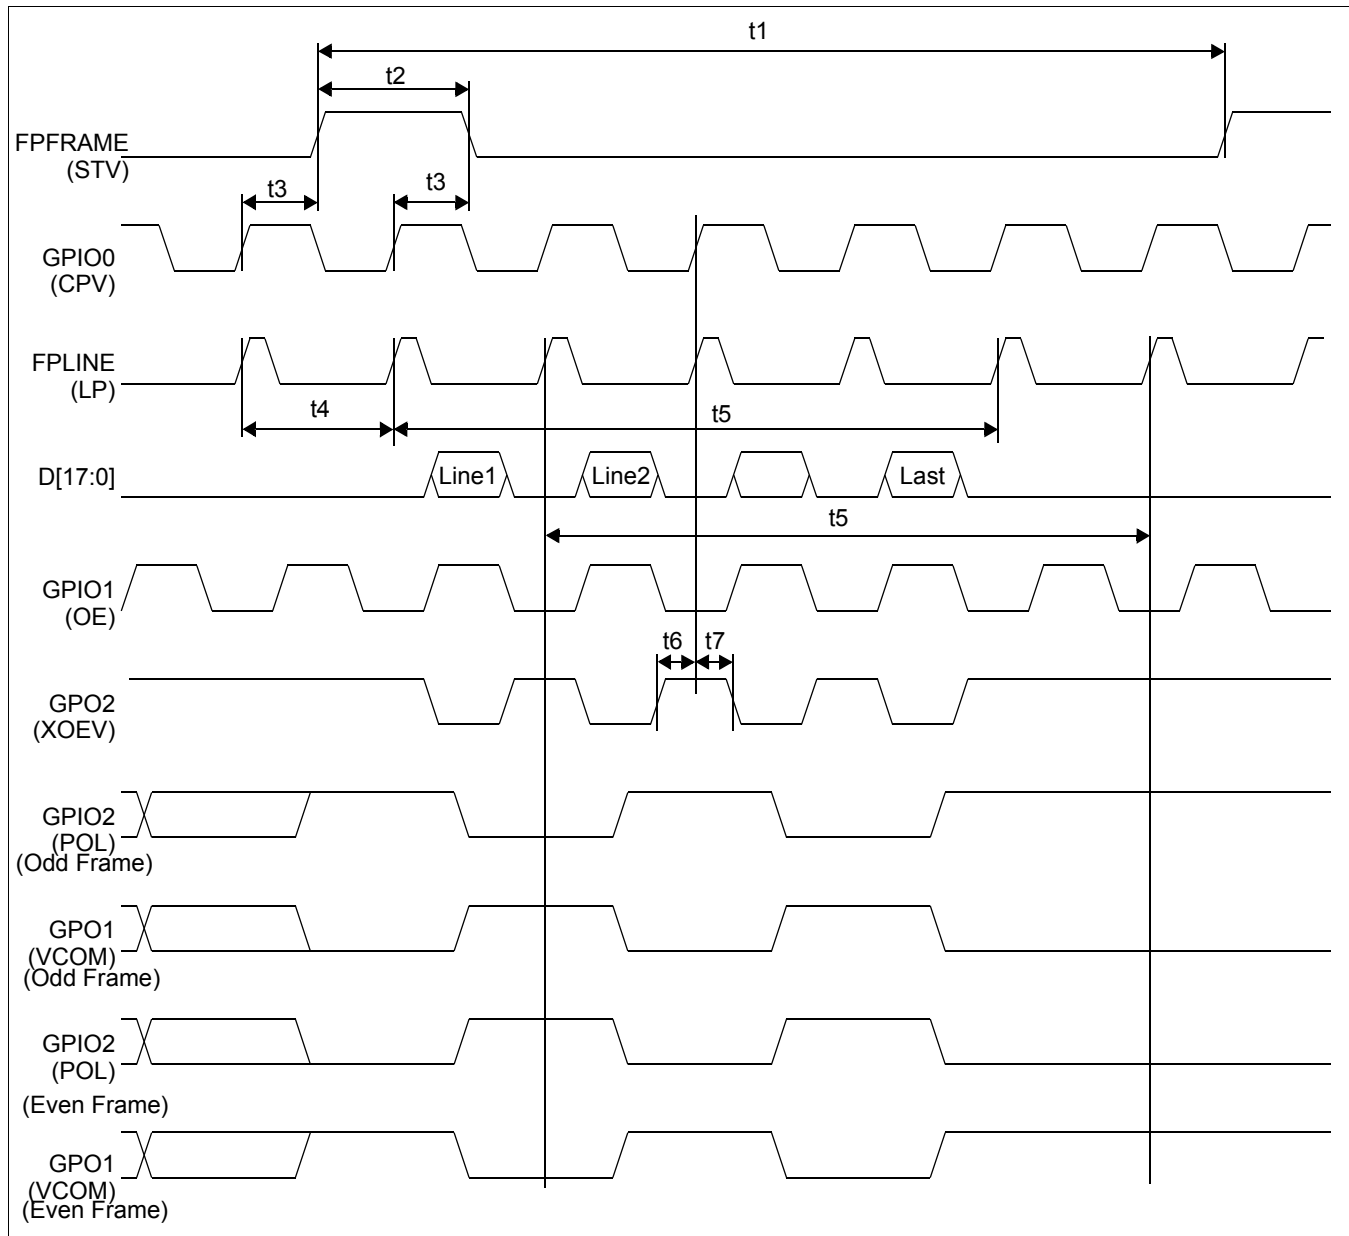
t1

t2

FPFRAME
(STV)

t3

t3

GPIO0
(CPV)

FPLINE
(LP)

t4

t5

D[17:0]

Line1

Line2

Last

t5

GPIO1
(OE)

t6

t7

GPO2
(XOEV)

GPIO2
(POL)
(Odd Frame)

GPO1
(VCOM)
(Odd Frame)

GPIO2
(POL)
(Even Frame)

GPO1
(VCOM)
(Even Frame)